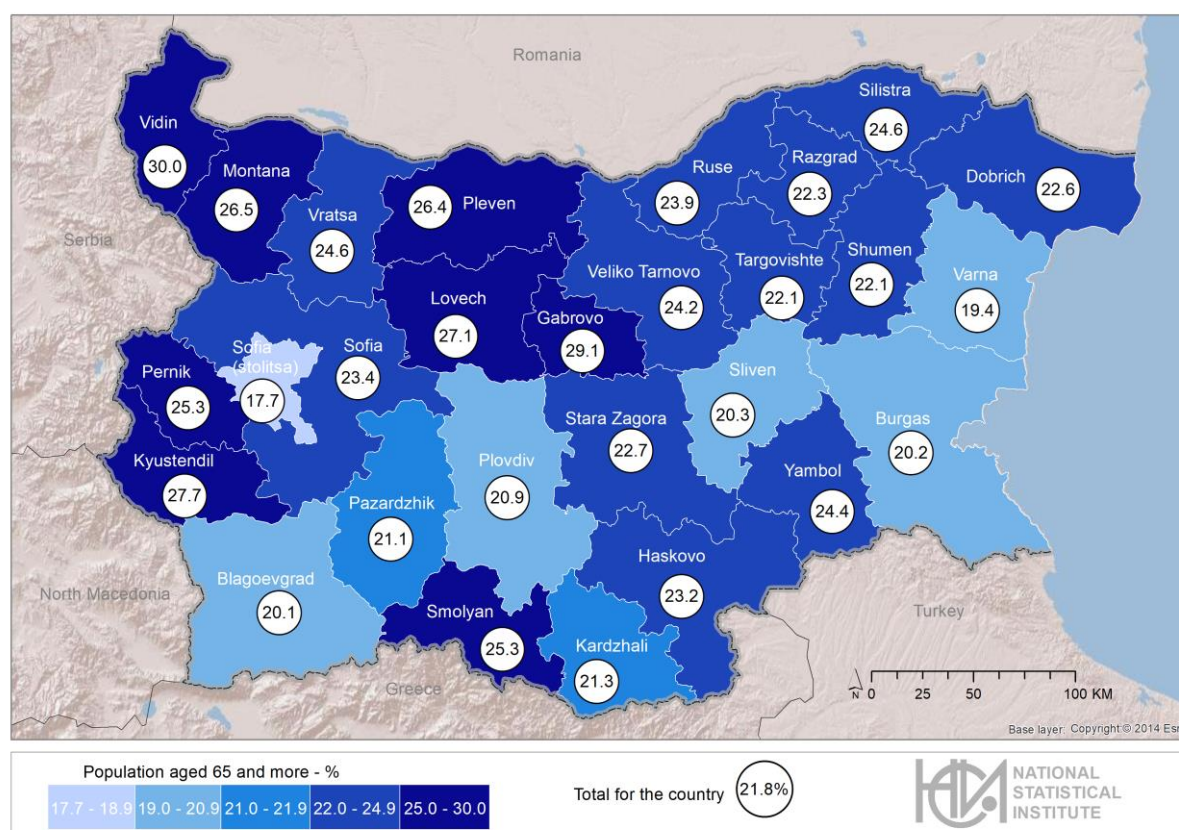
Romania

Serbia

North Macedonia

Greece

Turkey

Vidin
30.0

Montana
26.5

Vratsa
24.6

Pleven
26.4

Ruse
23.9

Razgrad
22.3

Silistra
24.6

Dobrich
22.6

Targovishte
22.1

Shumen
22.1

Varna
19.4

Veliko Tarnovo
24.2

Lovech
27.1

Gabrovo
29.1

Sofia
23.4

Sofia (stolitsa)
17.7

Pernik
25.3

Kyustendil
27.7

Sliven
20.3

Burgas
20.2

Stara Zagora
22.7

Yambol
24.4

Plovdiv
20.9

Pazardzhik
21.1

Haskovo
23.2

Blagoevgrad
20.1

Smolyan
25.3

Kardzhali
21.3

N 0 25 50 100 KM

Base layer: Copyright © 2014 Esri

Population aged 65 and more - %

17.7 - 18.9 | 19.0 - 20.9 | 21.0 - 21.9 | 22.0 - 24.9 | 25.0 - 30.0

Total for the country 21.8%

NATIONAL STATISTICAL INSTITUTE